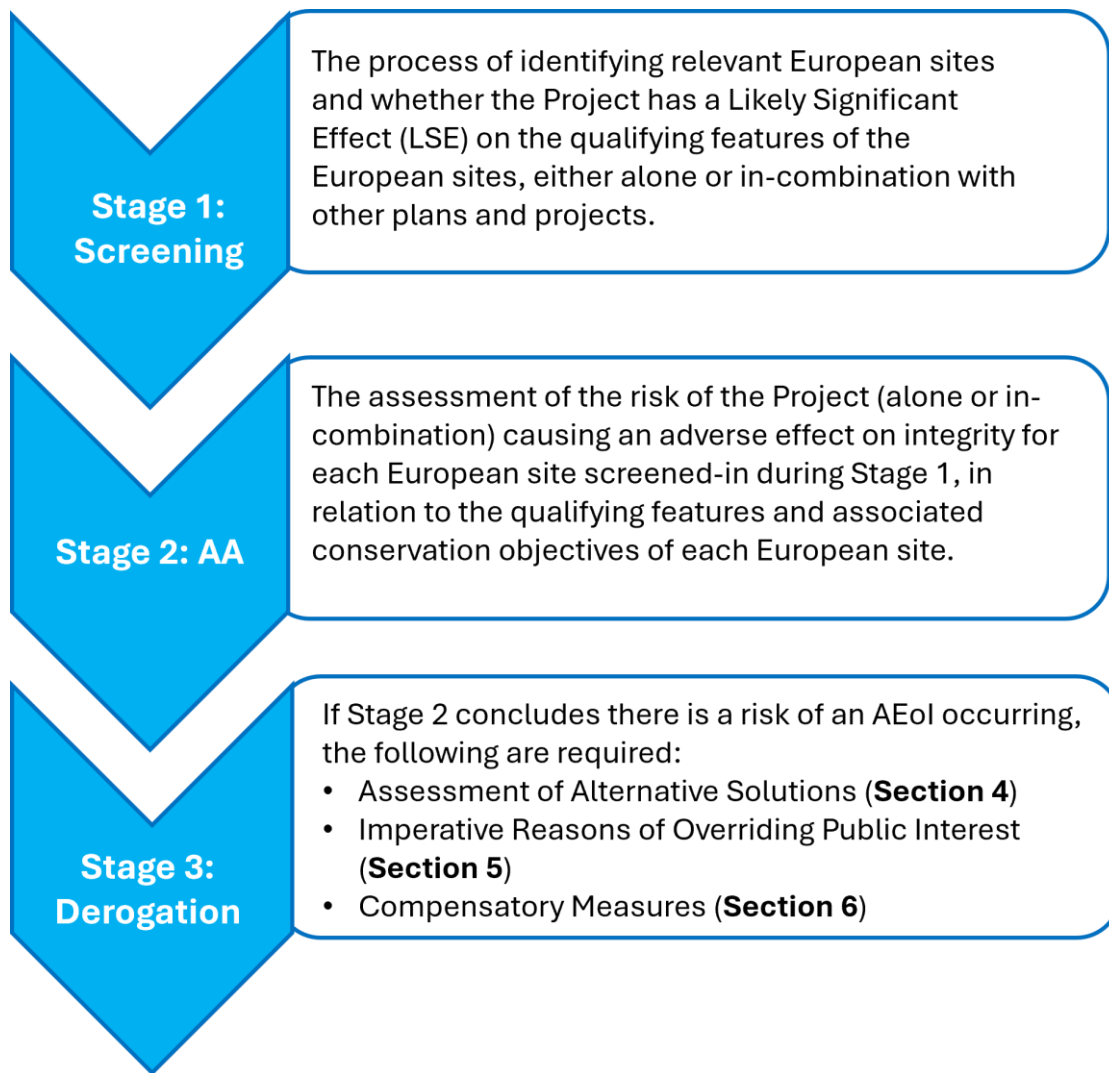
Stage 1: Screening

The process of identifying relevant European sites and whether the Project has a Likely Significant Effect (LSE) on the qualifying features of the European sites, either alone or in-combination with other plans and projects.

Stage 2: AA

The assessment of the risk of the Project (alone or in-combination) causing an adverse effect on integrity for each European site screened-in during Stage 1, in relation to the qualifying features and associated conservation objectives of each European site.

Stage 3: Derogation

If Stage 2 concludes there is a risk of an AEoI occurring, the following are required:
• Assessment of Alternative Solutions (**Section 4**)
• Imperative Reasons of Overriding Public Interest (**Section 5**)
• Compensatory Measures (**Section 6**)